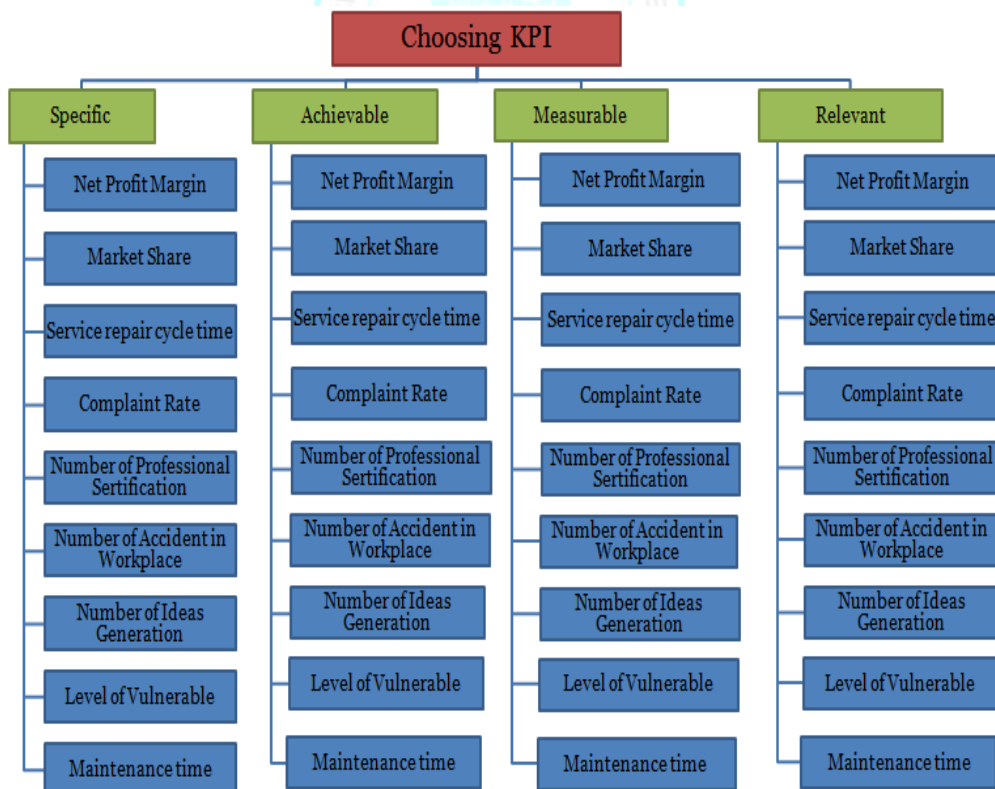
Choosing KPI

Specific

Net Profit Margin

Market Share

Service repair cycle time

Complaint Rate

Number of Professional Sertification

Number of Accident in Workplace

Number of Ideas Generation

Level of Vulnerable

Maintenance time

Achievable

Net Profit Margin

Market Share

Service repair cycle time

Complaint Rate

Number of Professional Sertification

Number of Accident in Workplace

Number of Ideas Generation

Level of Vulnerable

Maintenance time

Measurable

Net Profit Margin

Market Share

Service repair cycle time

Complaint Rate

Number of Professional Sertification

Number of Accident in Workplace

Number of Ideas Generation

Level of Vulnerable

Maintenance time

Relevant

Net Profit Margin

Market Share

Service repair cycle time

Complaint Rate

Number of Professional Sertification

Number of Accident in Workplace

Number of Ideas Generation

Level of Vulnerable

Maintenance time